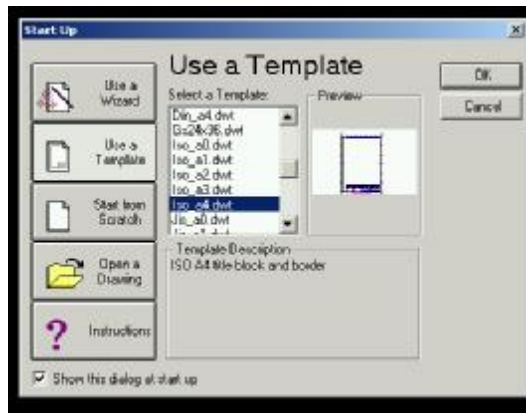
Start Up

Use a Wizard

Use a Template

Start from Scratch

Open a Drawing

Instructions

Use a Template

Select a Template:

Din_a4.dwt
Gs24x36.dwt
Iso_a0.dwt
Iso_a1.dwt
Iso_a2.dwt
Iso_a3.dwt
Iso_a4.dwt
Jis_a0.dwt
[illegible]

Preview

Template Description

ISO A4 title block and border

OK

Cancel

Show this dialog at start up